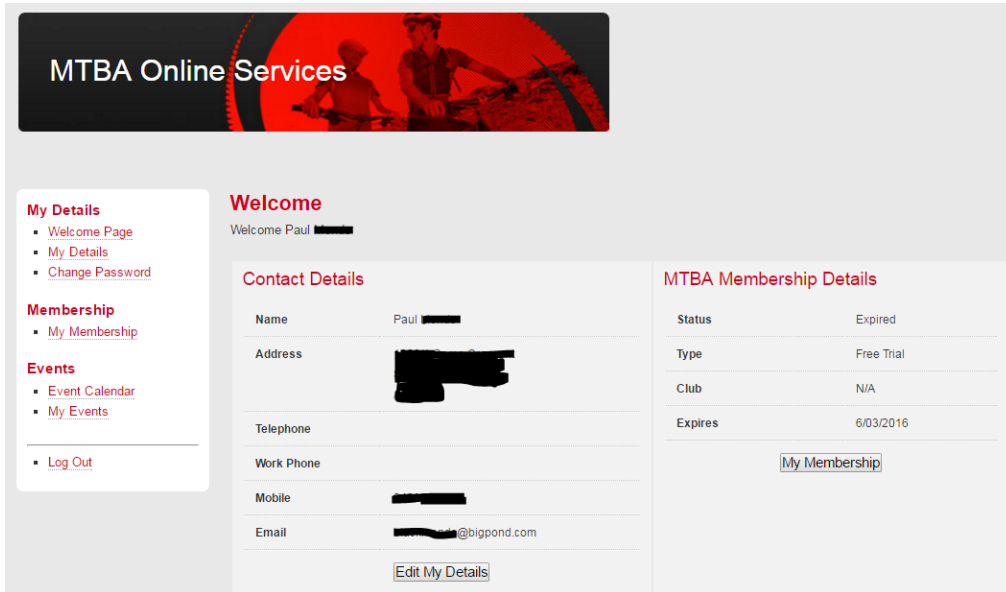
MTBA Online Services

My Details
- Welcome Page
- My Details
- Change Password

Membership
- My Membership

Events
- Event Calendar
- My Events

- Log Out

Welcome
Welcome Paul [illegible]

Contact Details

| | |
|---|---|
| Name | Paul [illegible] |
| Address | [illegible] |
| Telephone | |
| Work Phone | |
| Mobile | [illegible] |
| Email | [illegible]@bigpond.com |

Edit My Details

MTBA Membership Details

| | |
|---|---|
| Status | Expired |
| Type | Free Trial |
| Club | N/A |
| Expires | 6/03/2016 |

My Membership